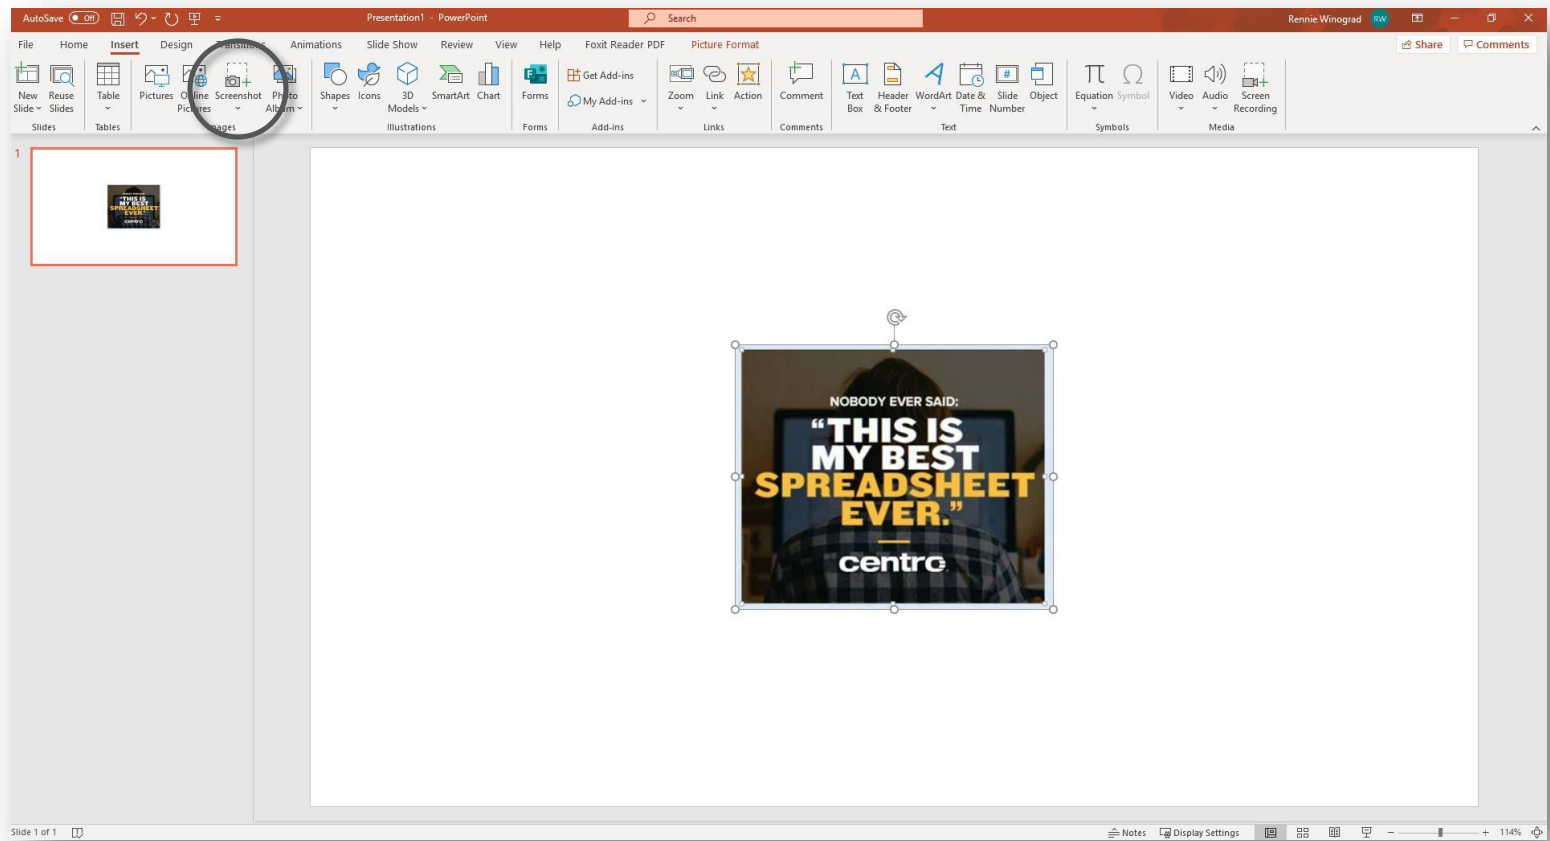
AutoSave Off Presentation1 - PowerPoint Search Rennie Winograd RW

File Home Insert Design Transitions Animations Slide Show Review View Help Foxit Reader PDF Picture Format Share Comments

New Slide Reuse Slides Slides Table Tables Pictures Online Pictures Screenshot Photo Album Images Shapes Icons 3D Models SmartArt Chart Illustrations Forms Forms Get Add-ins My Add-ins Add-ins Zoom Link Action Links Comment Comments Text Box Header & Footer WordArt Date & Time Slide Number Object Text Equation Symbol Symbols Video Audio Screen Recording Media

1

NOBODY EVER SAID:

“THIS IS MY BEST SPREADSHEET EVER.”

centro

Slide 1 of 1 Notes Display Settings 114%